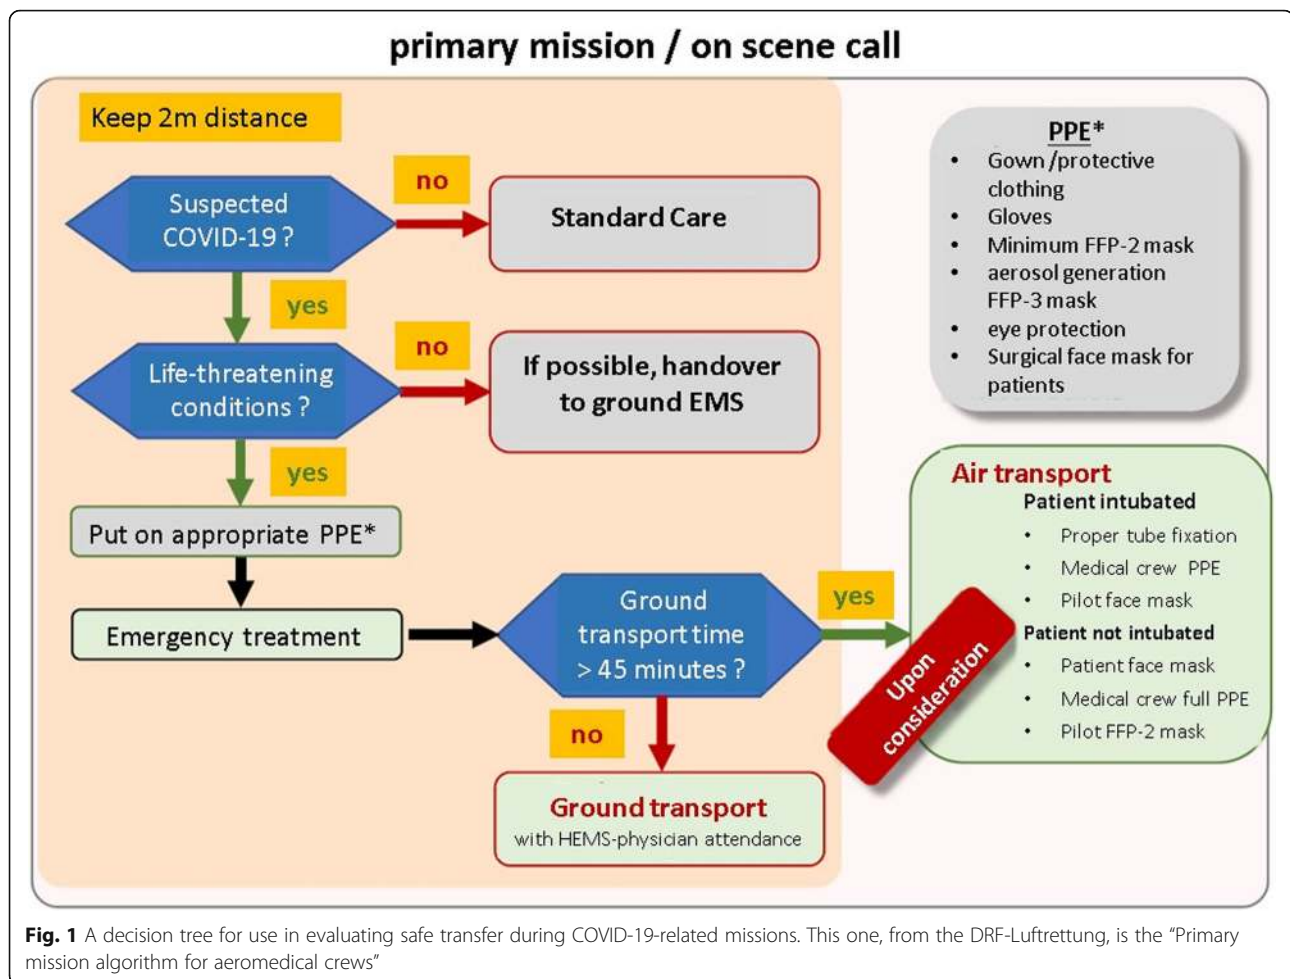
primary mission / on scene call

Keep 2m distance

Suspected COVID-19 ?

no

Standard Care

yes

Life-threatening conditions ?

no

If possible, handover to ground EMS

yes

Put on appropriate PPE*

Emergency treatment

Ground transport time > 45 minutes ?

yes

no

Ground transport
with HEMS-physician attendance

PPE*
• Gown /protective clothing
• Gloves
• Minimum FFP-2 mask
• aerosol generation FFP-3 mask
• eye protection
• Surgical face mask for patients

Air transport
Patient intubated
• Proper tube fixation
• Medical crew PPE
• Pilot face mask
Patient not intubated
• Patient face mask
• Medical crew full PPE
• Pilot FFP-2 mask

Upon consideration

**Fig. 1** A decision tree for use in evaluating safe transfer during COVID-19-related missions. This one, from the DRF-Luftrettung, is the "Primary mission algorithm for aeromedical crews"